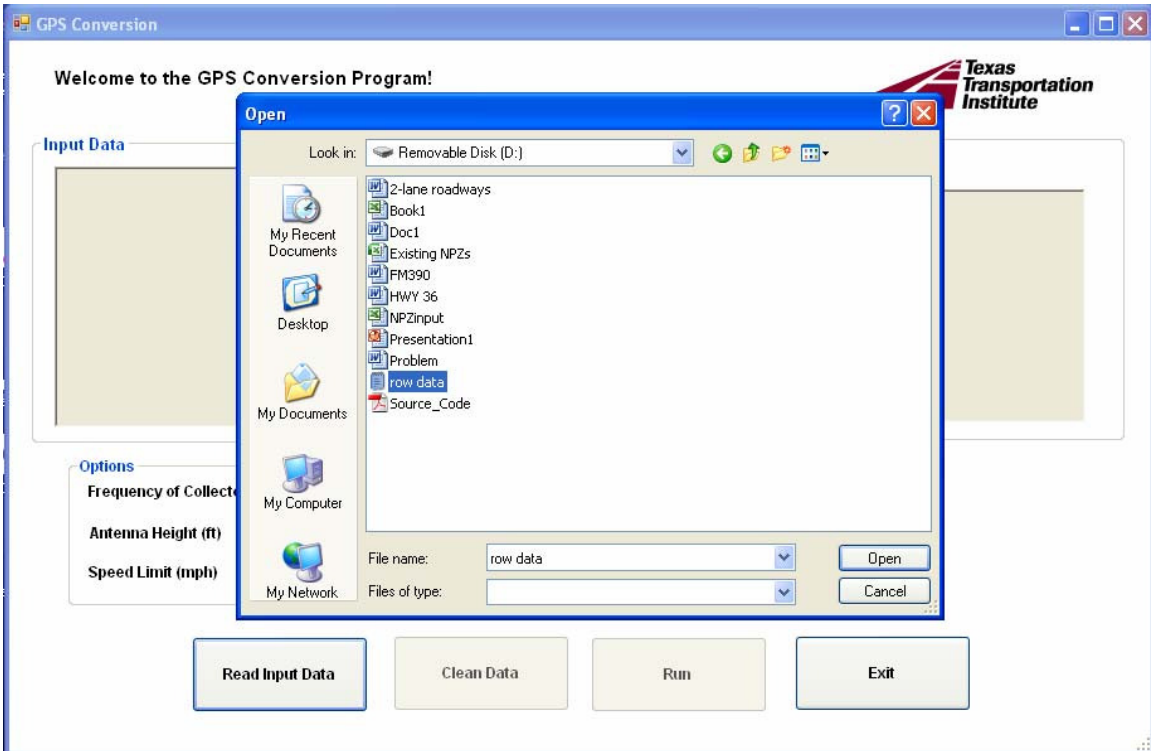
GPS Conversion

Welcome to the GPS Conversion Program!

Texas Transportation Institute

Input Data

Open

Look in: Removable Disk (D:)

My Recent Documents
Desktop
My Documents
My Computer
My Network

2-lane roadways
Book1
Doc1
Existing NPZs
FM390
HWY 36
NPZinput
Presentation1
Problem
row data
Source_Code

File name: row data
Files of type:

Open
Cancel

Options
Frequency of Collect
Antenna Height (ft)
Speed Limit (mph)

Read Input Data
Clean Data
Run
Exit